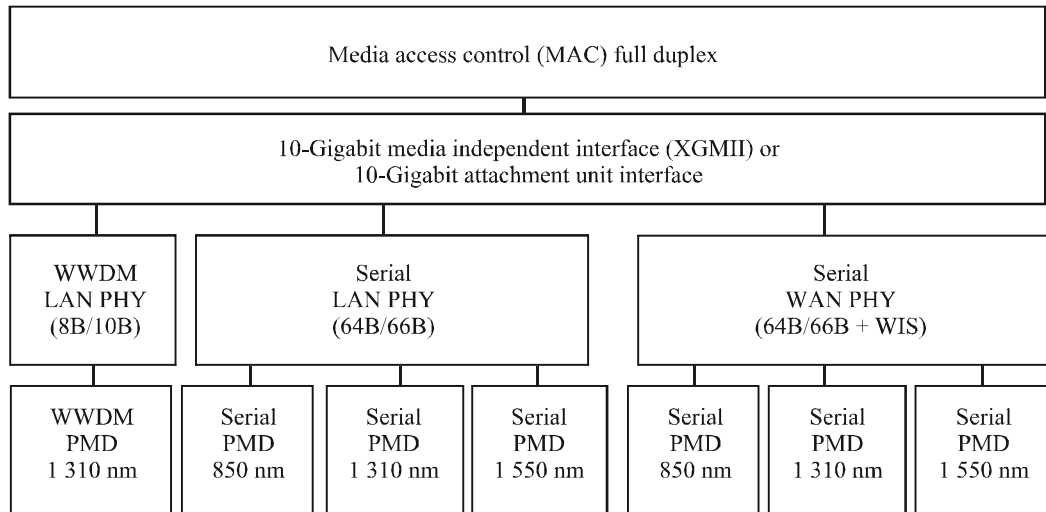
Media access control (MAC) full duplex

10-Gigabit media independent interface (XGMII) or
10-Gigabit attachment unit interface

WWDM
LAN PHY
(8B/10B)

Serial
LAN PHY
(64B/66B)

Serial
WAN PHY
(64B/66B + WIS)

WWDM
PMD
1 310 nm

Serial
PMD
850 nm

Serial
PMD
1 310 nm

Serial
PMD
1 550 nm

Serial
PMD
850 nm

Serial
PMD
1 310 nm

Serial
PMD
1 550 nm